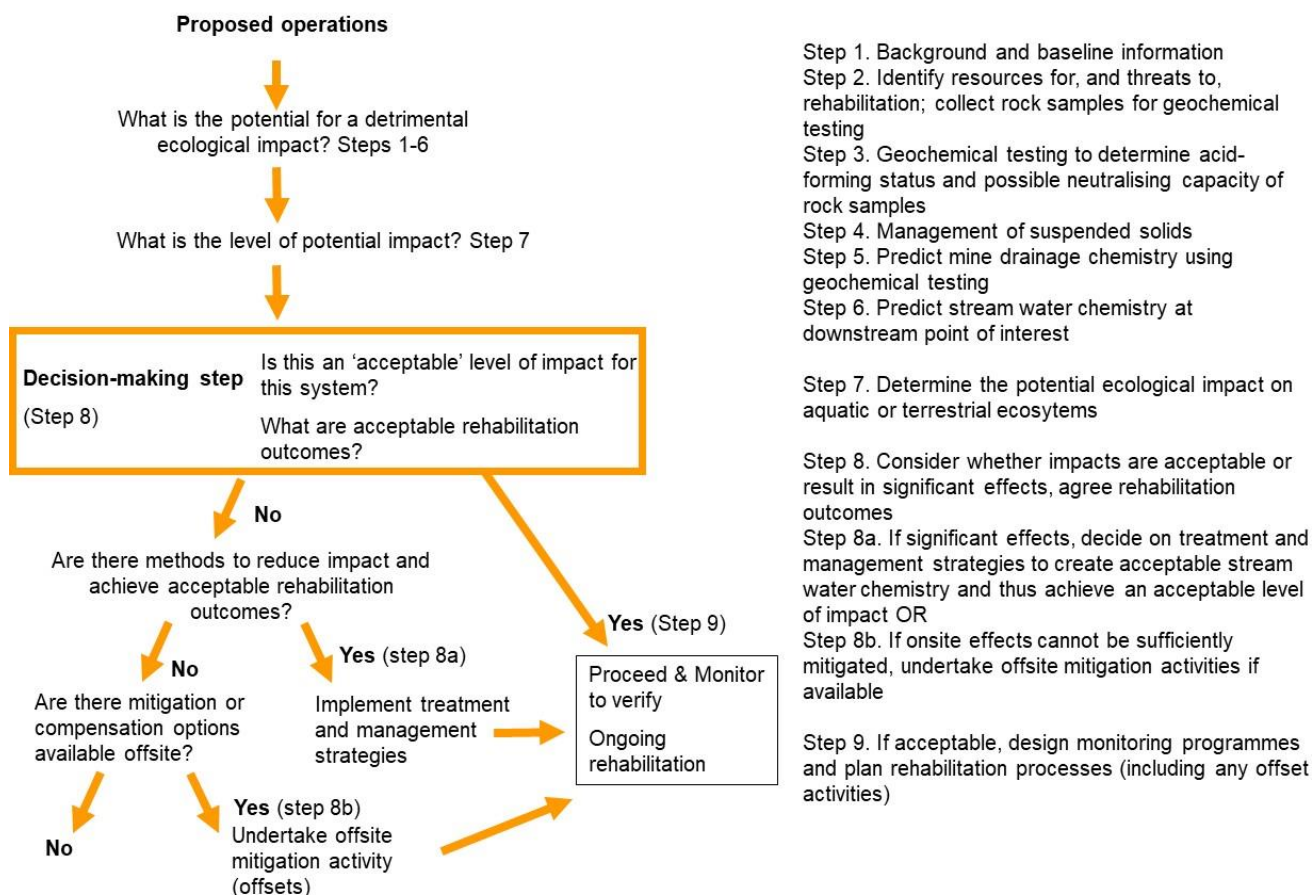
Proposed operations

What is the potential for a detrimental ecological impact? Steps 1-6

What is the level of potential impact? Step 7

Decision-making step

(Step 8)

Is this an 'acceptable' level of impact for this system?

What are acceptable rehabilitation outcomes?

No

Are there methods to reduce impact and achieve acceptable rehabilitation outcomes?

No

Are there mitigation or compensation options available offsite?

No

Yes (step 8b)
Undertake offsite mitigation activity (offsets)

Yes (step 8a)

Implement treatment and management strategies

Yes (Step 9)

Proceed & Monitor to verify

Ongoing rehabilitation

Step 1. Background and baseline information
Step 2. Identify resources for, and threats to, rehabilitation; collect rock samples for geochemical testing
Step 3. Geochemical testing to determine acid-forming status and possible neutralising capacity of rock samples
Step 4. Management of suspended solids
Step 5. Predict mine drainage chemistry using geochemical testing
Step 6. Predict stream water chemistry at downstream point of interest

Step 7. Determine the potential ecological impact on aquatic or terrestrial ecosytems

Step 8. Consider whether impacts are acceptable or result in significant effects, agree rehabilitation outcomes
Step 8a. If significant effects, decide on treatment and management strategies to create acceptable stream water chemistry and thus achieve an acceptable level of impact OR
Step 8b. If onsite effects cannot be sufficiently mitigated, undertake offsite mitigation activities if available

Step 9. If acceptable, design monitoring programmes and plan rehabilitation processes (including any offset activities)